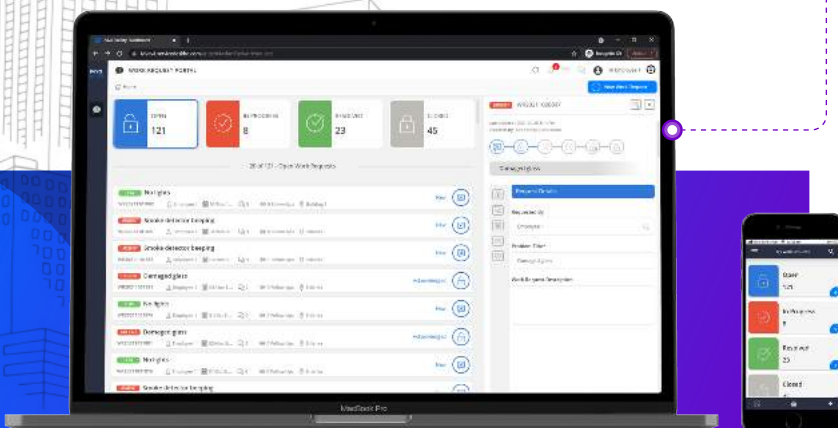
WORK REQUEST PORTAL

OPEN
121

IN PROGRESS
8

RESOLVED
23

CLOSED
45

20 of 121 - Open Work Requests

No lights

Smoke detector beeping

Smoke detector beeping

Damaged glass

No lights

Damaged glass

No lights

Smoke detector beeping

WORK REQUEST

Request Details

Requested By

Problem Type

Work Request Description

MacBook Pro

Open
121

In Progress
8

Resolved
23

Closed